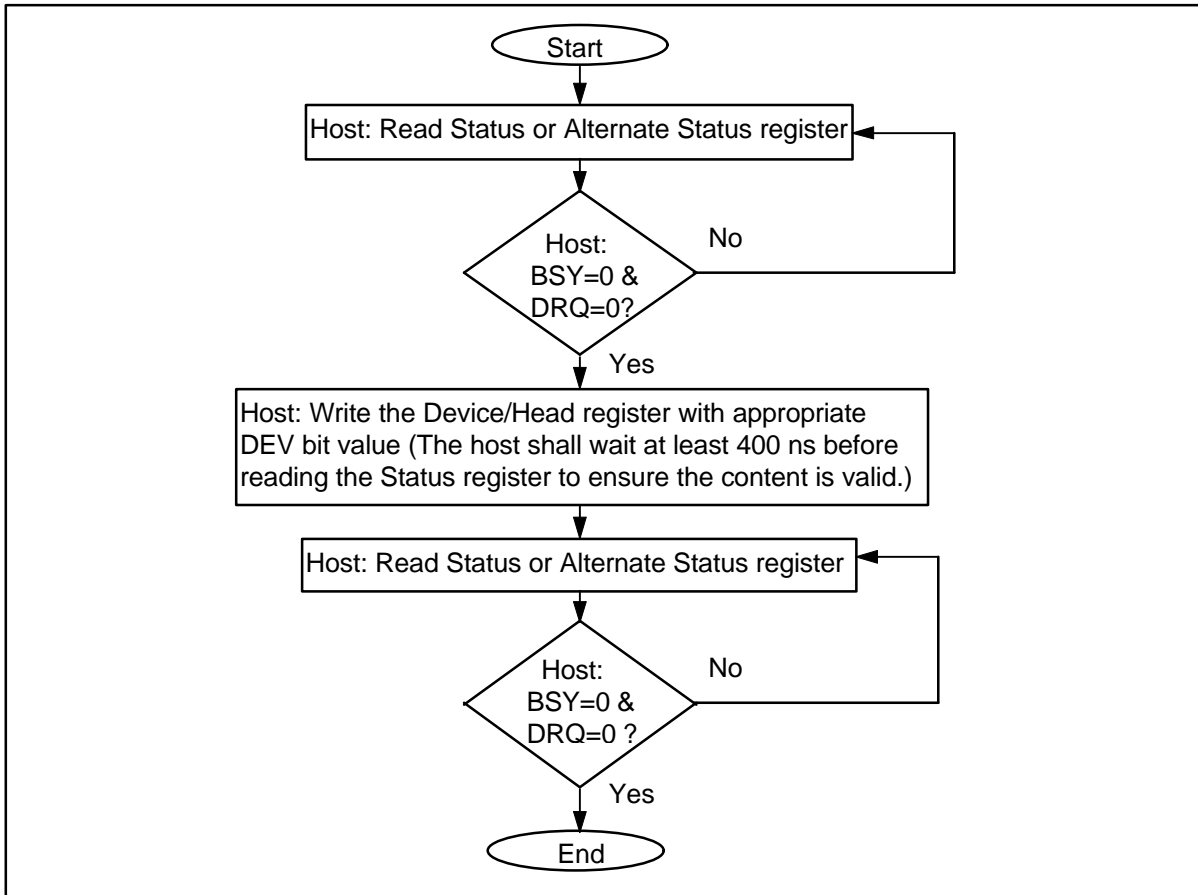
Start

Host: Read Status or Alternate Status register

Host: BSY=0 & DRQ=0?

No

Yes

Host: Write the Device/Head register with appropriate DEV bit value (The host shall wait at least 400 ns before reading the Status register to ensure the content is valid.)

Host: Read Status or Alternate Status register

Host: BSY=0 & DRQ=0 ?

No

Yes

End